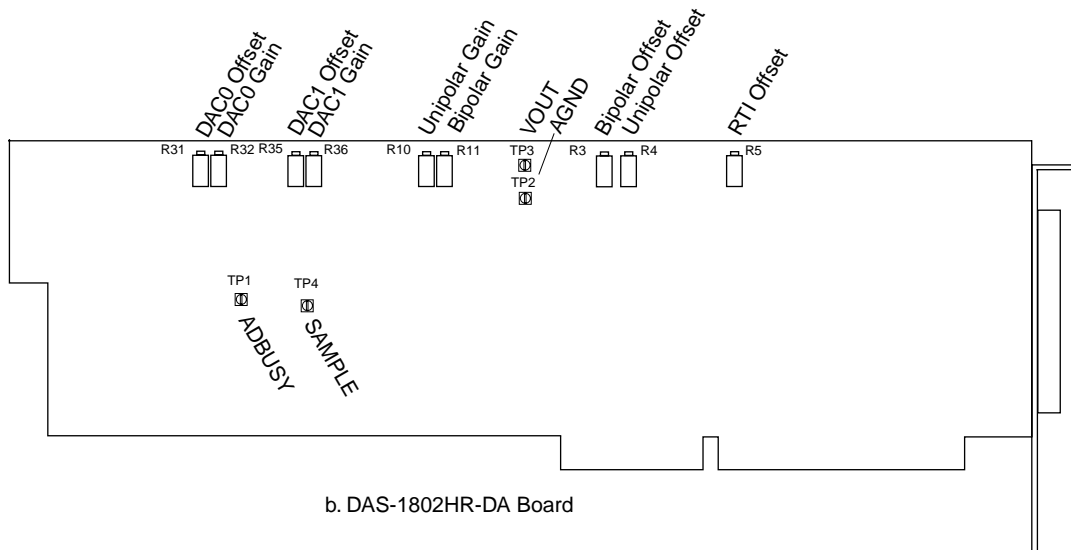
DAC0 Offset
DAC0 Gain
DAC1 Offset
DAC1 Gain
Unipolar Gain
Bipolar Gain
VOUT
AGND
Bipolar Offset
Unipolar Offset
RTI Offset

R31 R32 R35 R36 R10 R11 TP3 TP2 R3 R4 R5

TP1
TP4
ADBUSY
SAMPLE

b. DAS-1802HR-DA Board